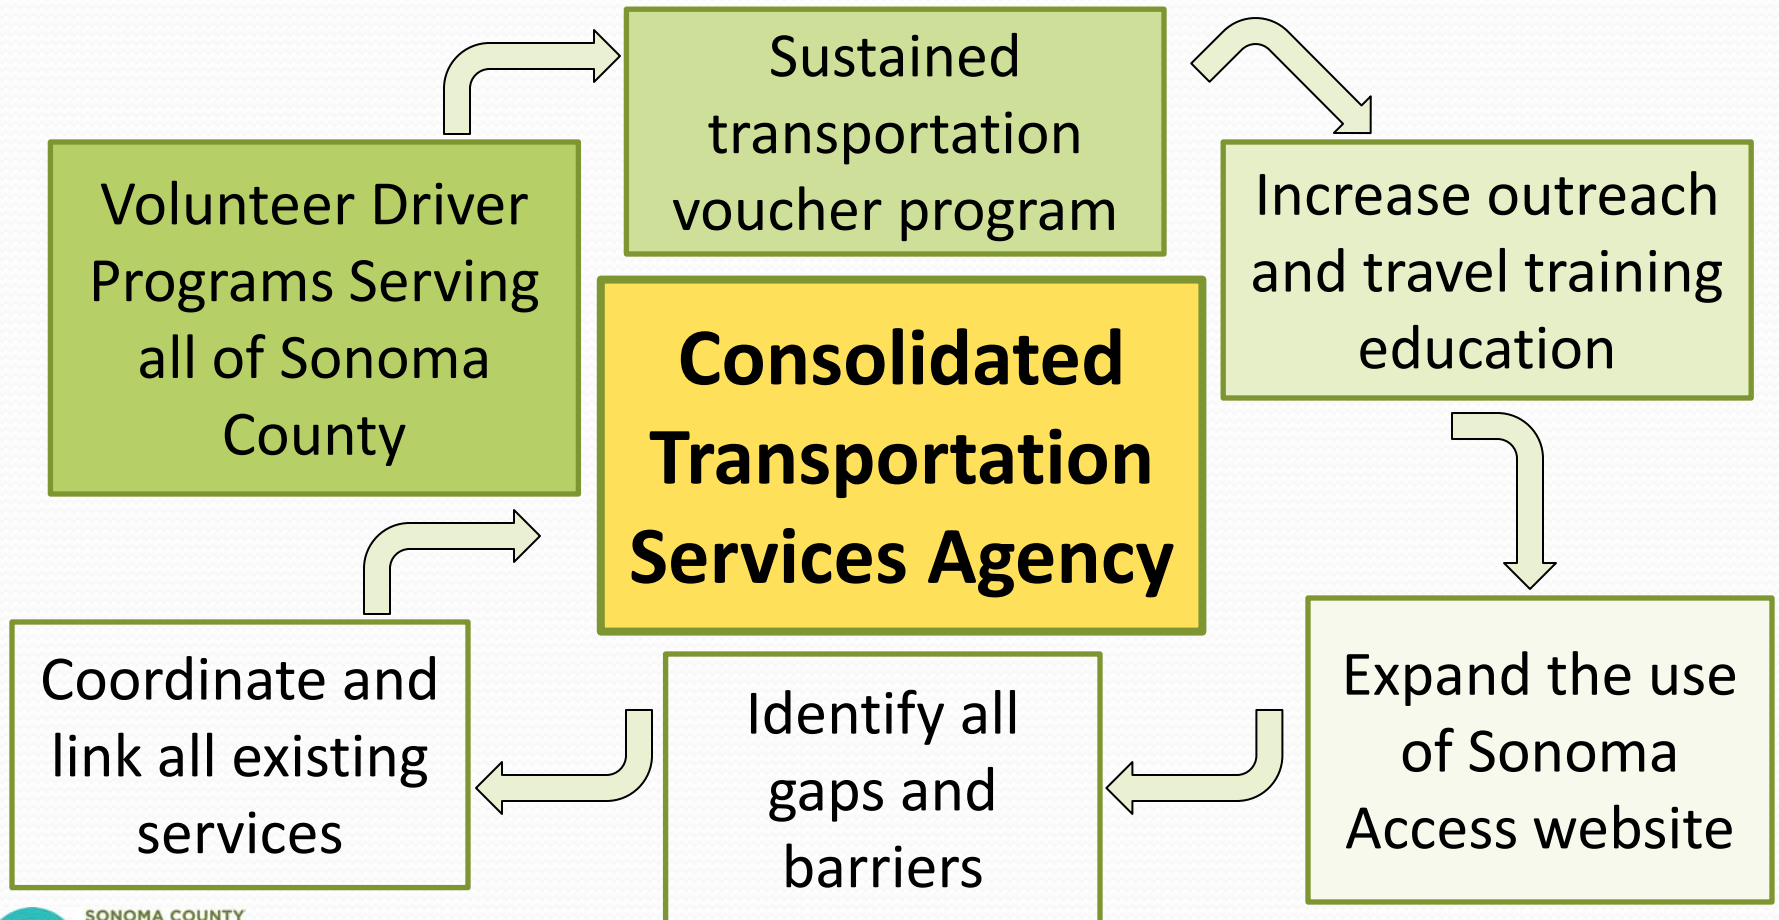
Volunteer Driver Programs Serving all of Sonoma County

Sustained transportation voucher program

Increase outreach and travel training education

Consolidated Transportation Services Agency

Expand the use of Sonoma Access website

Identify all gaps and barriers

Coordinate and link all existing services

SONOMA COUNTY